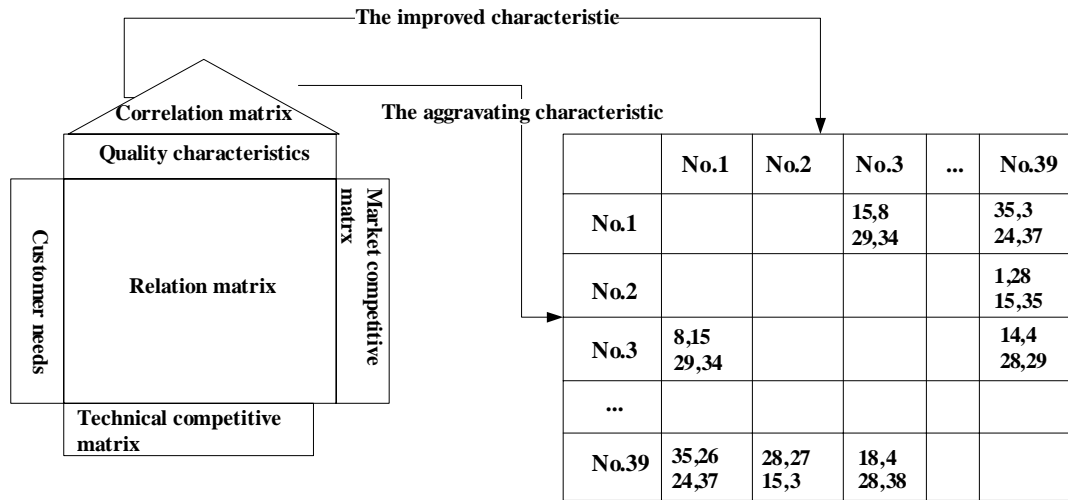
The improved characteristie

Correlation matrix

The aggravating characteristic

Quality characteristics

Customer needs

Relation matrix

Market competitive matrx

Technical competitive matrix

|  | No.1 | No.2 | No.3 | ... | No.39 |
|---|---|---|---|---|---|
| No.1 |  |  | 15,8 29,34 |  | 35,3 24,37 |
| No.2 |  |  |  |  | 1,28 15,35 |
| No.3 | 8,15 29,34 |  |  |  | 14,4 28,29 |
| ... |  |  |  |  |  |
| No.39 | 35,26 24,37 | 28,27 15,3 | 18,4 28,38 |  |  |